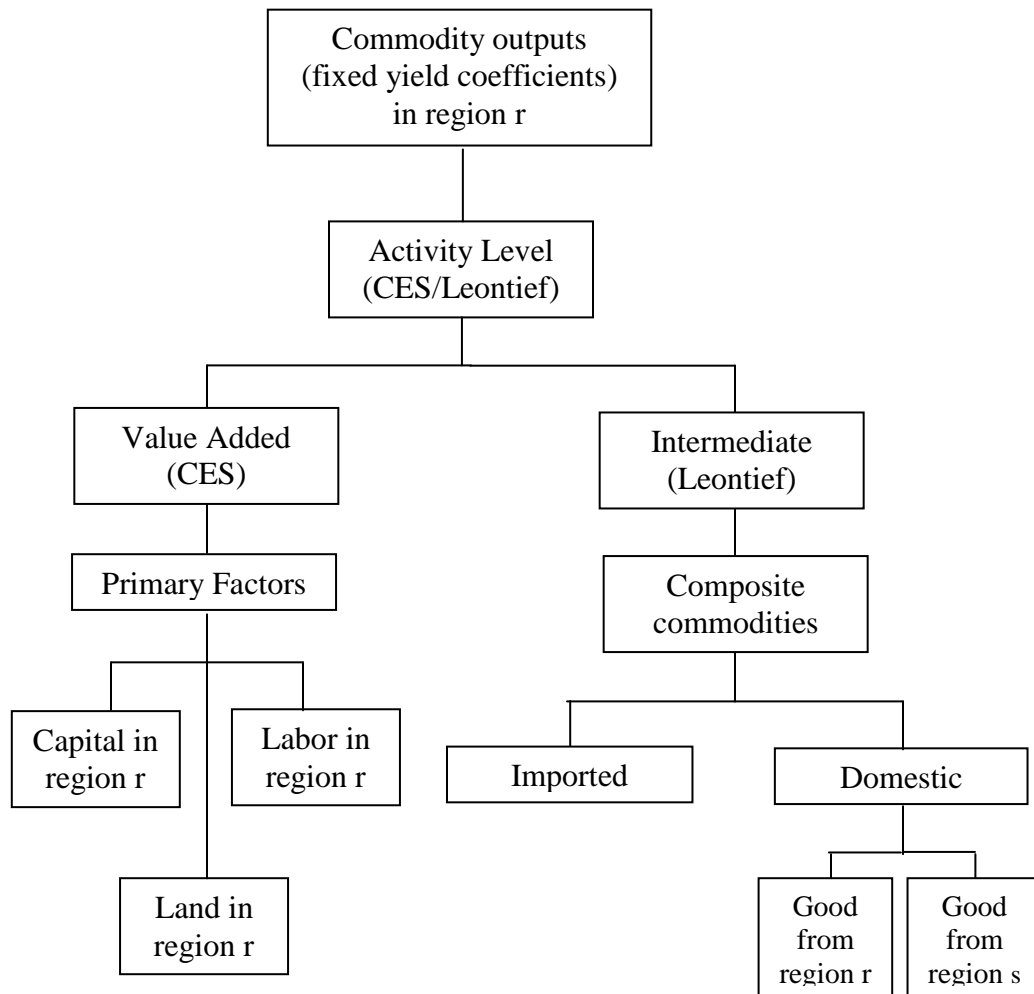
Commodity outputs
(fixed yield coefficients)
in region r

Activity Level
(CES/Leontief)

Value Added
(CES)

Intermediate
(Leontief)

Primary Factors

Composite commodities

Capital in region r

Labor in region r

Land in region r

Imported

Domestic

Good from region r

Good from region s